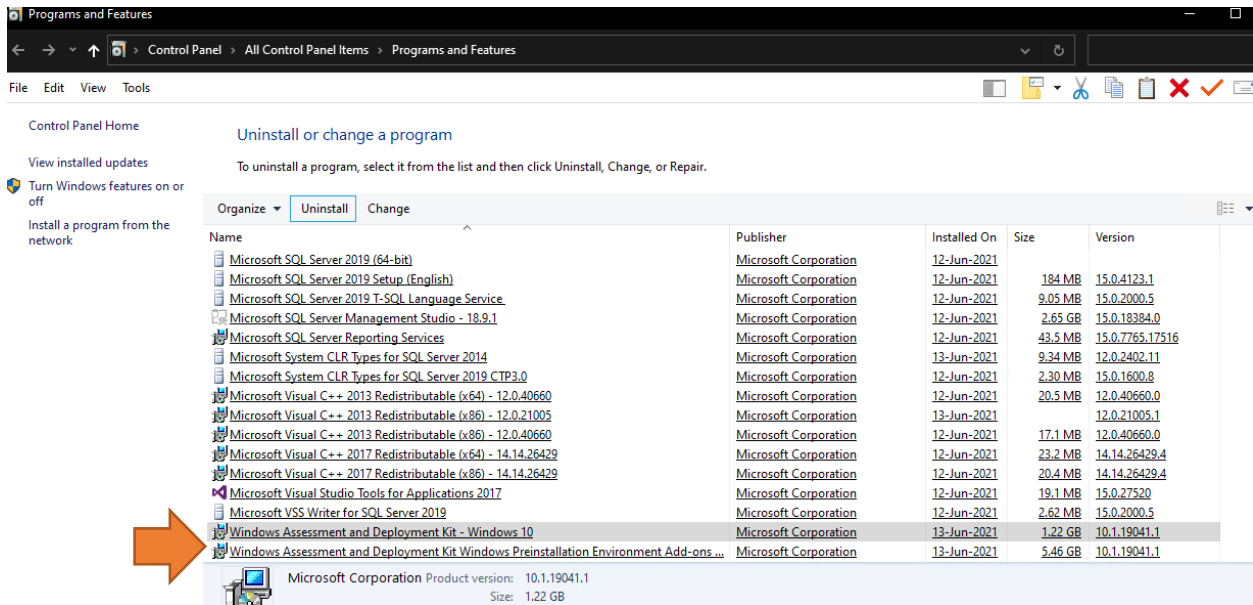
Programs and Features

Control Panel > All Control Panel Items > Programs and Features

File Edit View Tools

Control Panel Home

View installed updates

Turn Windows features on or off

Install a program from the network

Uninstall or change a program

To uninstall a program, select it from the list and then click Uninstall, Change, or Repair.

Organize ▾ Uninstall Change

| Name | Publisher | Installed On | Size | Version |
|---|---|---|---|---|
| Microsoft SQL Server 2019 (64-bit) | Microsoft Corporation | 12-Jun-2021 | | |
| Microsoft SQL Server 2019 Setup (English) | Microsoft Corporation | 12-Jun-2021 | 184 MB | 15.0.4123.1 |
| Microsoft SQL Server 2019 T-SQL Language Service | Microsoft Corporation | 12-Jun-2021 | 9.05 MB | 15.0.2000.5 |
| Microsoft SQL Server Management Studio - 18.9.1 | Microsoft Corporation | 12-Jun-2021 | 2.65 GB | 15.0.18384.0 |
| Microsoft SQL Server Reporting Services | Microsoft Corporation | 12-Jun-2021 | 43.5 MB | 15.0.7765.17516 |
| Microsoft System CLR Types for SQL Server 2014 | Microsoft Corporation | 13-Jun-2021 | 9.34 MB | 12.0.2402.11 |
| Microsoft System CLR Types for SQL Server 2019 CTP3.0 | Microsoft Corporation | 12-Jun-2021 | 2.30 MB | 15.0.1600.8 |
| Microsoft Visual C++ 2013 Redistributable (x64) - 12.0.40660 | Microsoft Corporation | 12-Jun-2021 | 20.5 MB | 12.0.40660.0 |
| Microsoft Visual C++ 2013 Redistributable (x86) - 12.0.21005 | Microsoft Corporation | 13-Jun-2021 | | 12.0.21005.1 |
| Microsoft Visual C++ 2013 Redistributable (x86) - 12.0.40660 | Microsoft Corporation | 12-Jun-2021 | 17.1 MB | 12.0.40660.0 |
| Microsoft Visual C++ 2017 Redistributable (x64) - 14.14.26429 | Microsoft Corporation | 12-Jun-2021 | 23.2 MB | 14.14.26429.4 |
| Microsoft Visual C++ 2017 Redistributable (x86) - 14.14.26429 | Microsoft Corporation | 12-Jun-2021 | 20.4 MB | 14.14.26429.4 |
| Microsoft Visual Studio Tools for Applications 2017 | Microsoft Corporation | 12-Jun-2021 | 19.1 MB | 15.0.27520 |
| Microsoft VSS Writer for SQL Server 2019 | Microsoft Corporation | 12-Jun-2021 | 2.62 MB | 15.0.2000.5 |
| Windows Assessment and Deployment Kit - Windows 10 | Microsoft Corporation | 13-Jun-2021 | 1.22 GB | 10.1.19041.1 |
| Windows Assessment and Deployment Kit Windows Preinstallation Environment Add-ons ... | Microsoft Corporation | 13-Jun-2021 | 5.46 GB | 10.1.19041.1 |

Microsoft Corporation Product version: 10.1.19041.1
Size: 1.22 GB